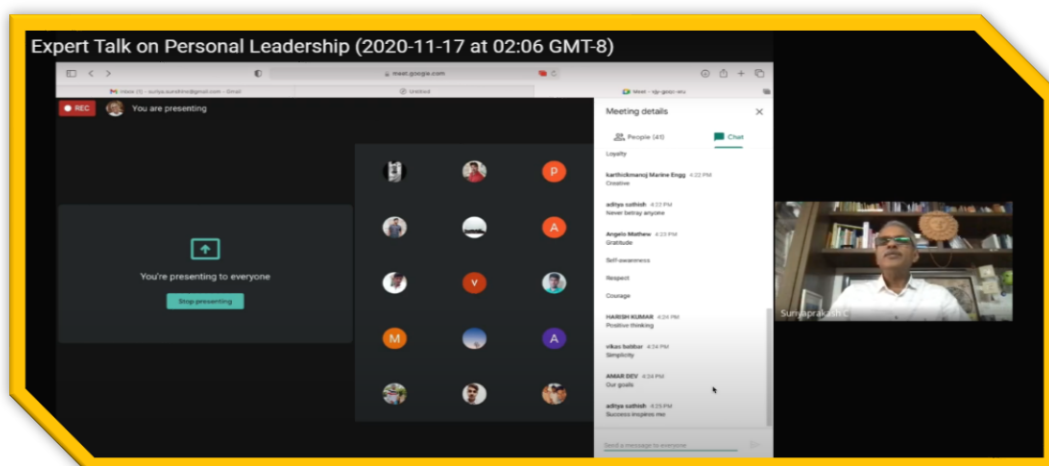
Expert Talk on Personal Leadership (2020-11-17 at 02:06 GMT-8)

meet.google.com

REC You are presenting

You're presenting to everyone

Stop presenting

P

A

V

M

A

Meeting details

People (43) Chat

Loyalty

karthickmareq Marine Engg 4:22 PM
Creative

aditya suthish 4:23 PM
Never betray anyone

Angelo Mathew 4:23 PM
Gratitude

Self-awareness

Respect

Courage

HARISH KUMAR 4:24 PM
Positive thinking

vikas babbar 4:24 PM
Simplicity

AMAR DEV 4:24 PM
Our goals

aditya suthish 4:25 PM
Success inspires me

Send a message to everyone

Suryaprakash